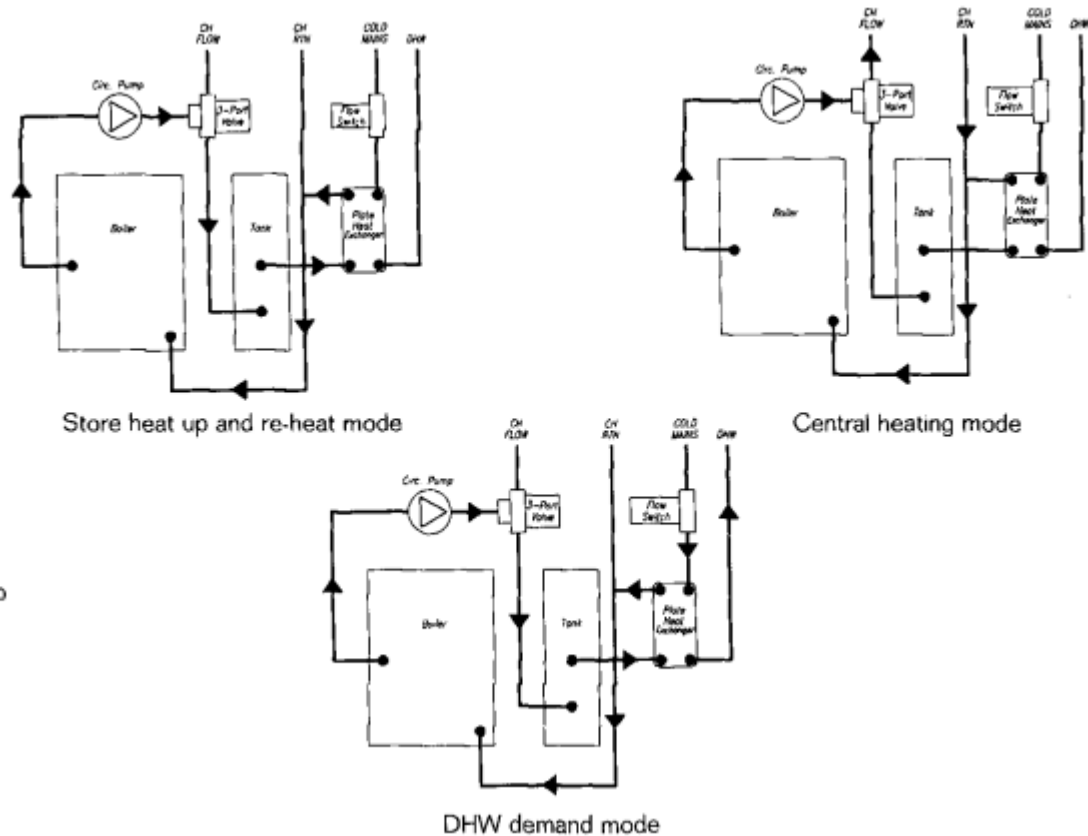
CH FLOW
CH RTN
COLD MAINS
DHW
Circ. Pump
3-Port Valve
Flow Switch
Boiler
Tank
Plate Heat Exchanger

Store heat up and re-heat mode

CH FLOW
CH RTN
COLD MAINS
DHW
Circ. Pump
3-Port Valve
Flow Switch
Boiler
Tank
Plate Heat Exchanger

Central heating mode

CH FLOW
CH RTN
COLD MAINS
DHW
Circ. Pump
3-Port Valve
Flow Switch
Boiler
Tank
Plate Heat Exchanger

DHW demand mode